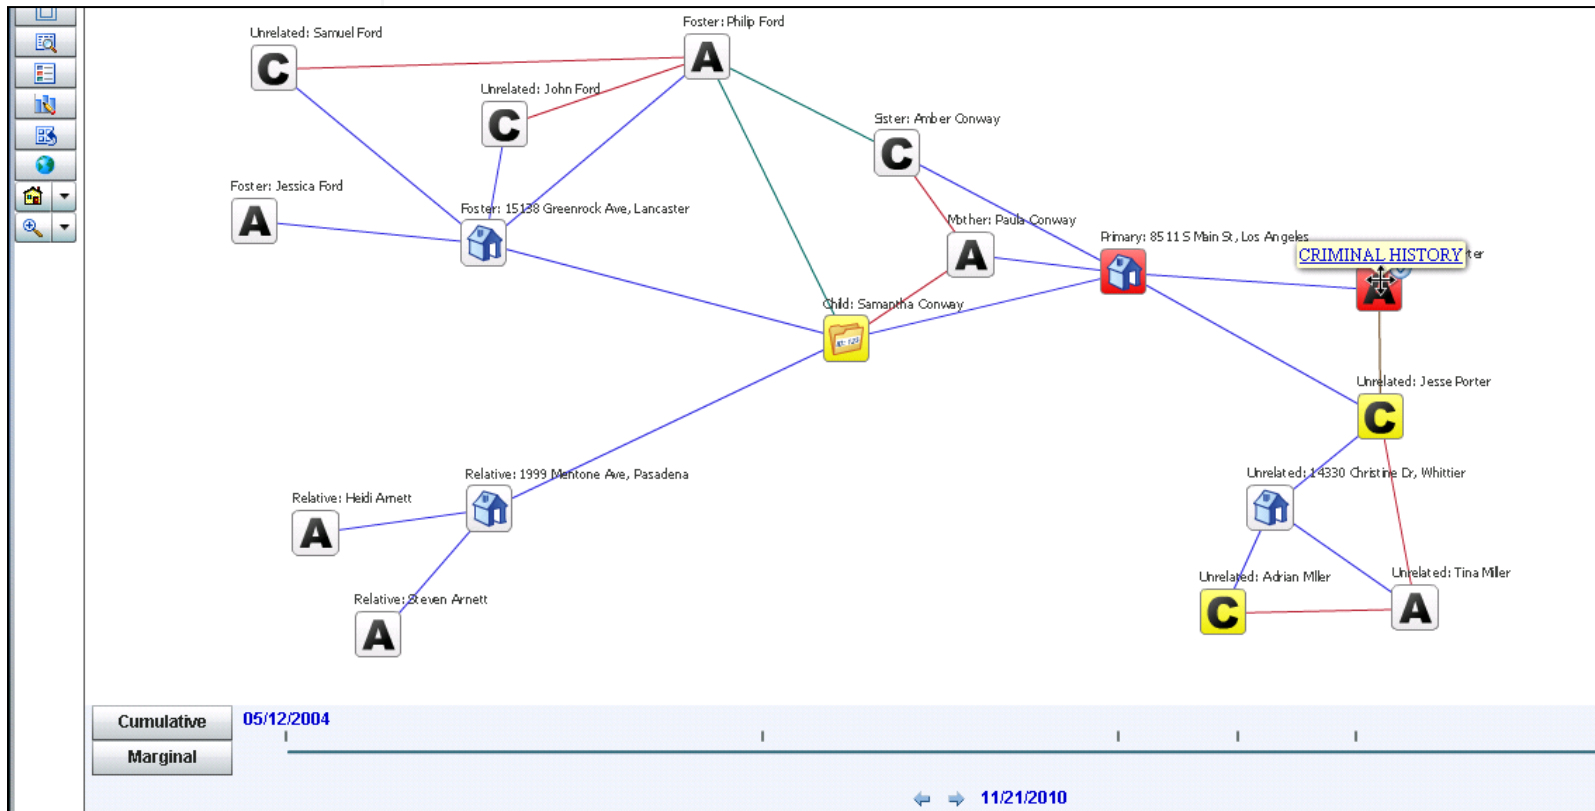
Unrelated: Samuel Ford
C

Foster: Philip Ford
A

Unrelated: John Ford
C

Sister: Amber Conway
C

Foster: Jessica Ford
A

Foster: 15138 Greenrock Ave, Lancaster

Mother: Paula Conway
A

Primary: 8511 S Main St, Los Angeles

CRIMINAL HISTORY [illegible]ter
A

Child: Samantha Conway

Unrelated: Jesse Porter
C

Relative: 1999 Mentone Ave, Pasadena

Unrelated: 14330 Christine Dr, Whittier

Relative: Heidi Arnett
A

Unrelated: Adrian Miller
C

Unrelated: Tina Miller
A

Relative: Steven Arnett
A

Cumulative
Marginal

05/12/2004

11/21/2010